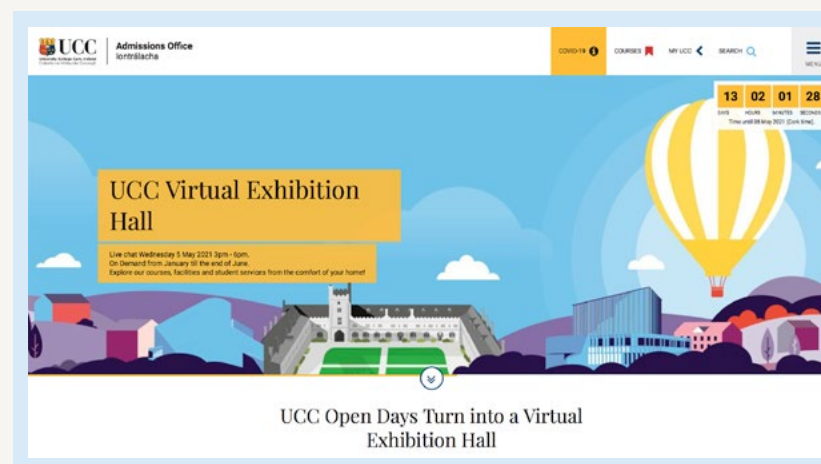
UCC
University College Cork, Ireland
Coláiste na hOllscoile Corcaigh

Admissions Office
Iontrálacha

COVID-19 COURSES MY UCC SEARCH MENU

| 13 | 02 | 01 | 28 |
|---|---|---|---|
| DAYS | HOURS | MINUTES | SECONDS |

Time until 08 May 2021 (Cork time).

UCC Virtual Exhibition Hall

Live chat Wednesday 5 May 2021 3pm - 6pm.
On Demand from January till the end of June.
Explore our courses, facilities and student services from the comfort of your home!

UCC Open Days Turn into a Virtual Exhibition Hall